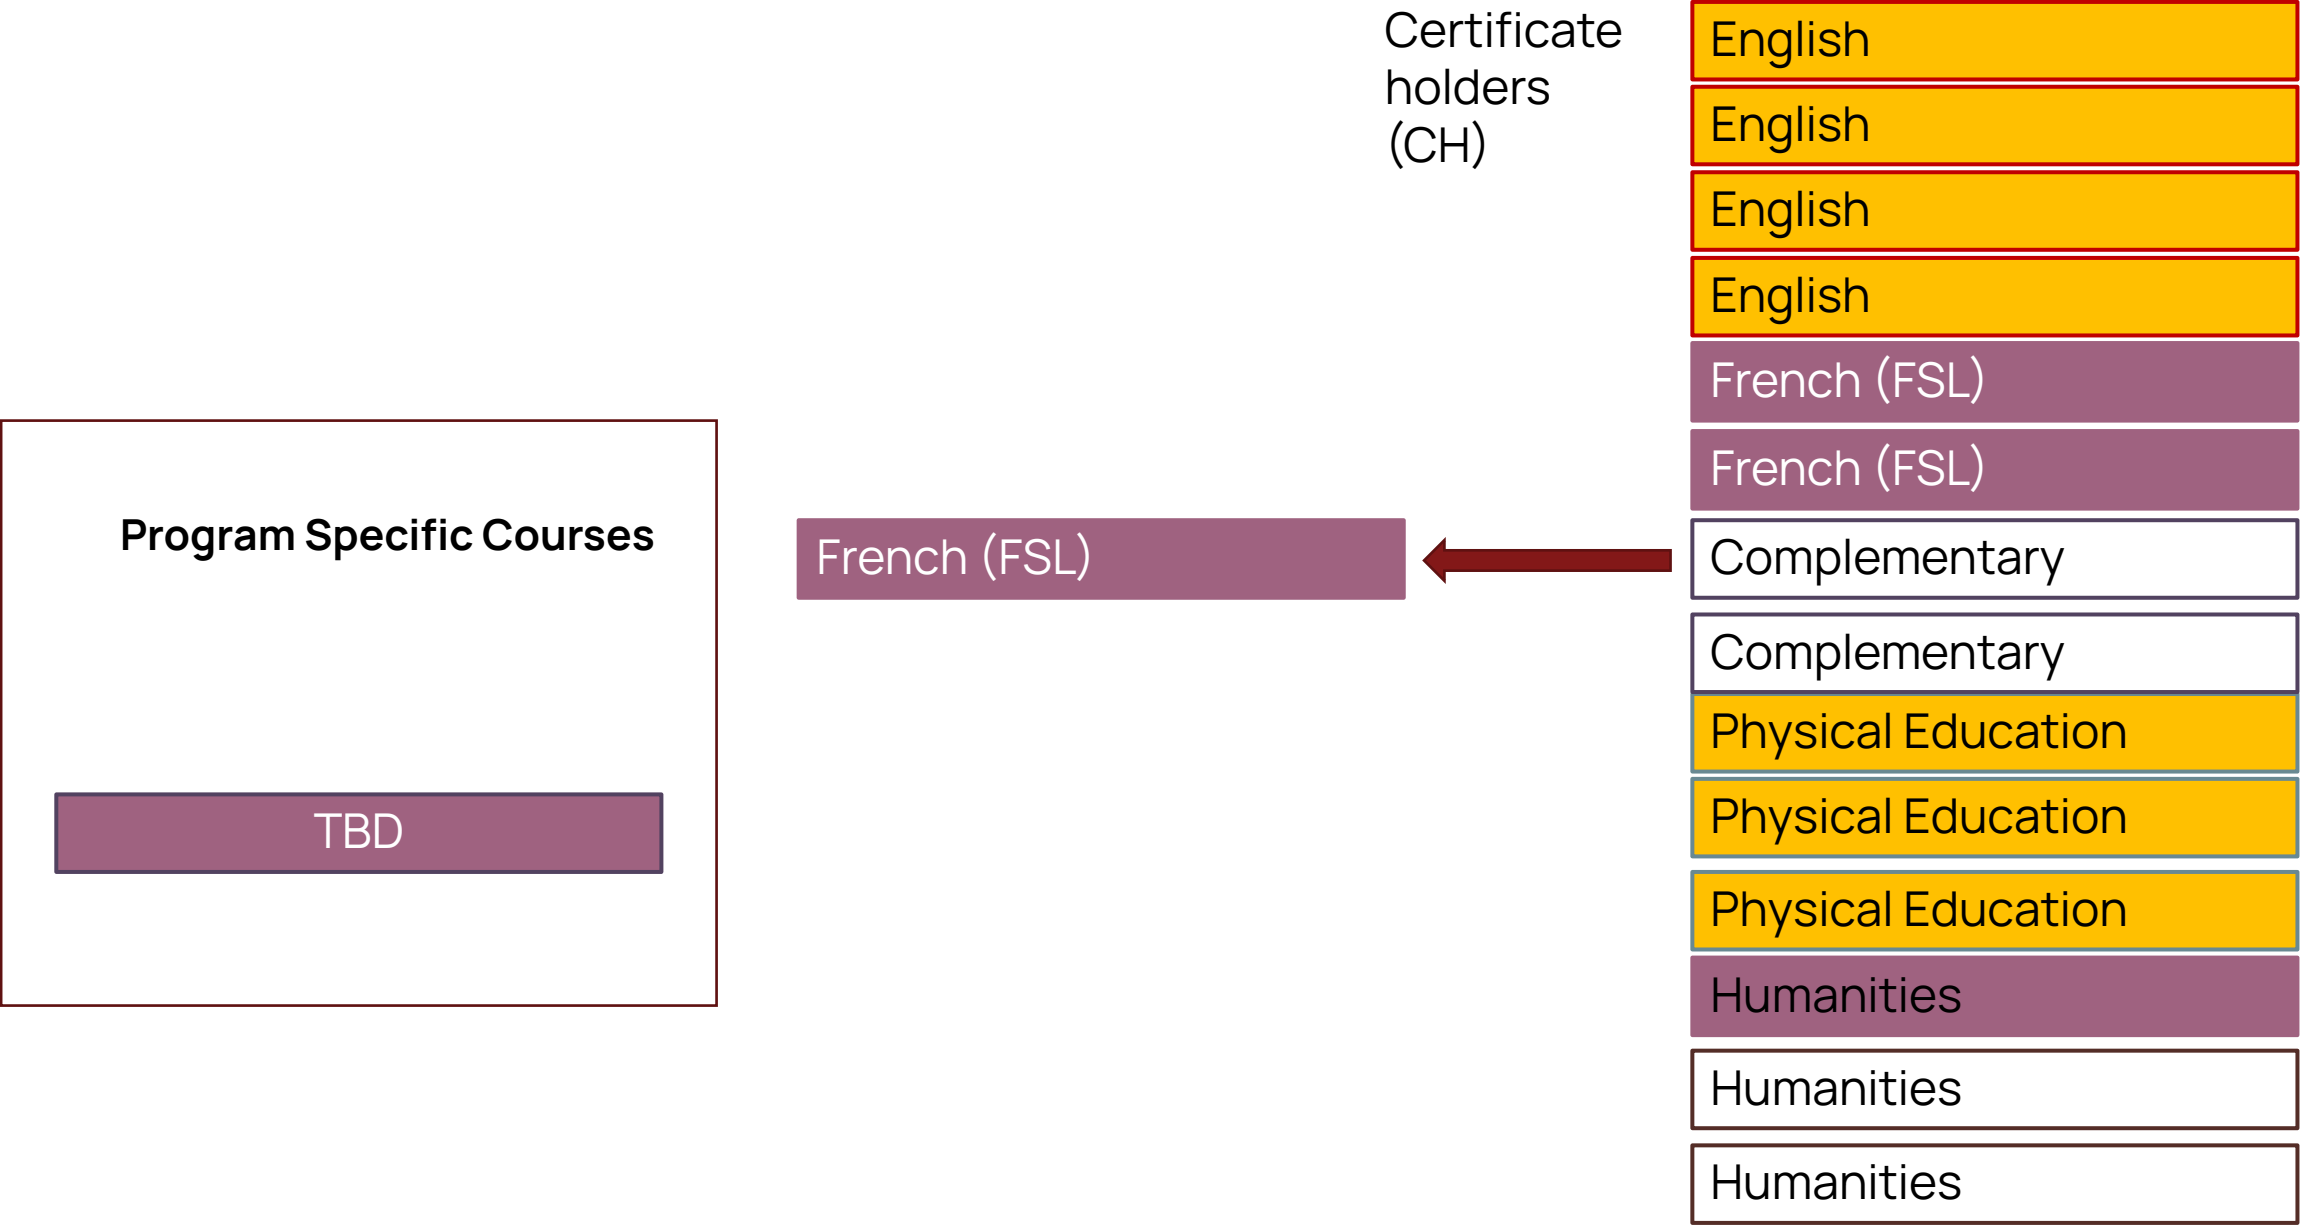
Certificate holders (CH)

English

English

English

English

French (FSL)

French (FSL)

Complementary

Complementary

Physical Education

Physical Education

Physical Education

Humanities

Humanities

Humanities

Program Specific Courses

TBD

French (FSL)